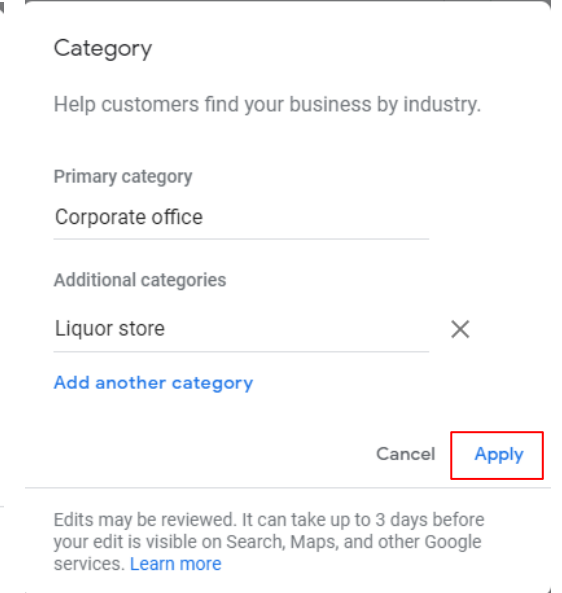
Category

Help customers find your business by industry.

Primary category

Corporate office

Additional categories

Liquor store

Add another category

Cancel Apply

Edits may be reviewed. It can take up to 3 days before your edit is visible on Search, Maps, and other Google services. Learn more